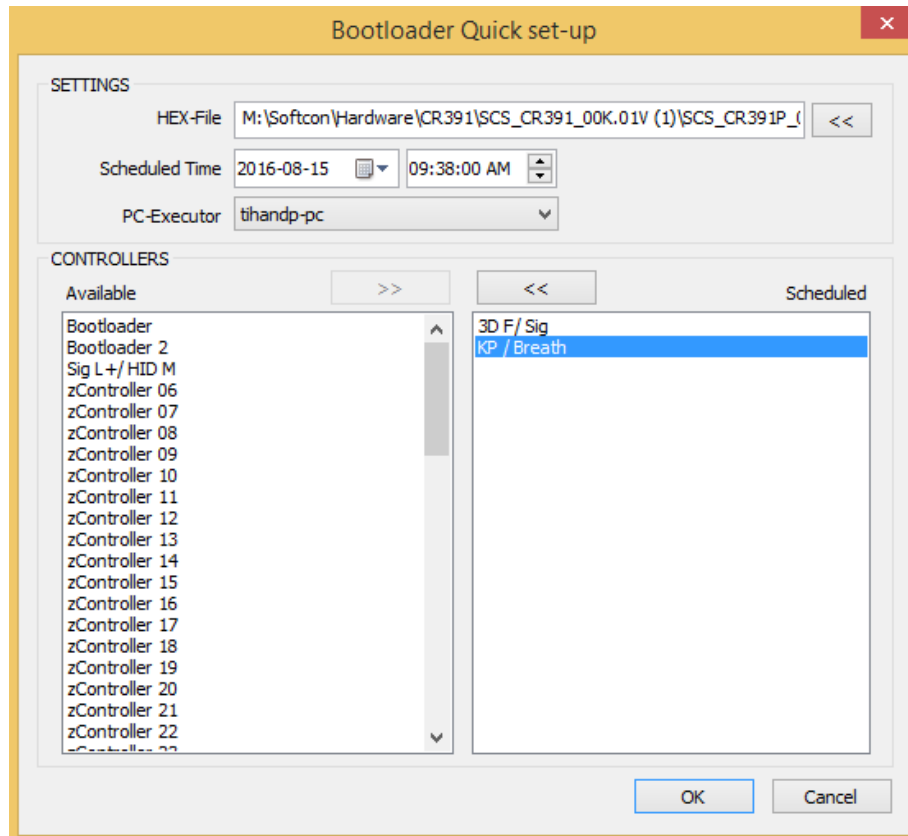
Bootloader Quick set-up

SETTINGS

HEX-File M:\Softcon\Hardware\CR391\SCS_CR391_00K.01V (1)\SCS_CR391P_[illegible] <<

Scheduled Time 2016-08-15 09:38:00 AM

PC-Executor tihandp-pc

CONTROLLERS

Available >> << Scheduled

Bootloader
Bootloader 2
Sig L+/ HID M
zController 06
zController 07
zController 08
zController 09
zController 10
zController 11
zController 12
zController 13
zController 14
zController 15
zController 16
zController 17
zController 18
zController 19
zController 20
zController 21
zController 22
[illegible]

3D F/ Sig
KP / Breath

OK Cancel